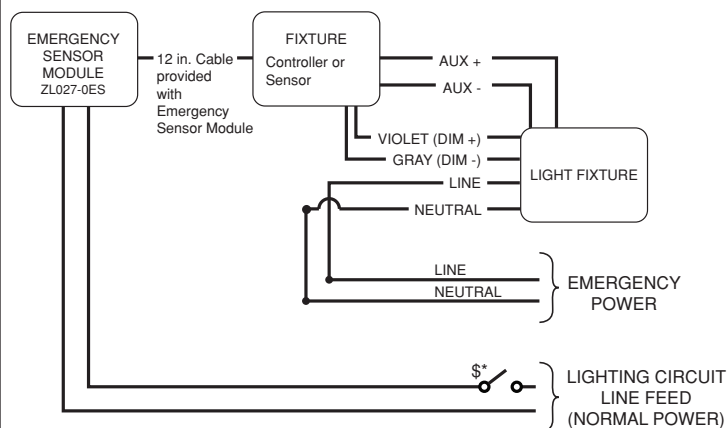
EMERGENCY SENSOR MODULE ZL027-0ES

12 in. Cable provided with Emergency Sensor Module

FIXTURE
Controller or Sensor

AUX +
AUX -
VIOLET (DIM +)
GRAY (DIM -)
LINE
NEUTRAL

LIGHT FIXTURE

LINE
NEUTRAL

EMERGENCY POWER

$*

LIGHTING CIRCUIT LINE FEED (NORMAL POWER)